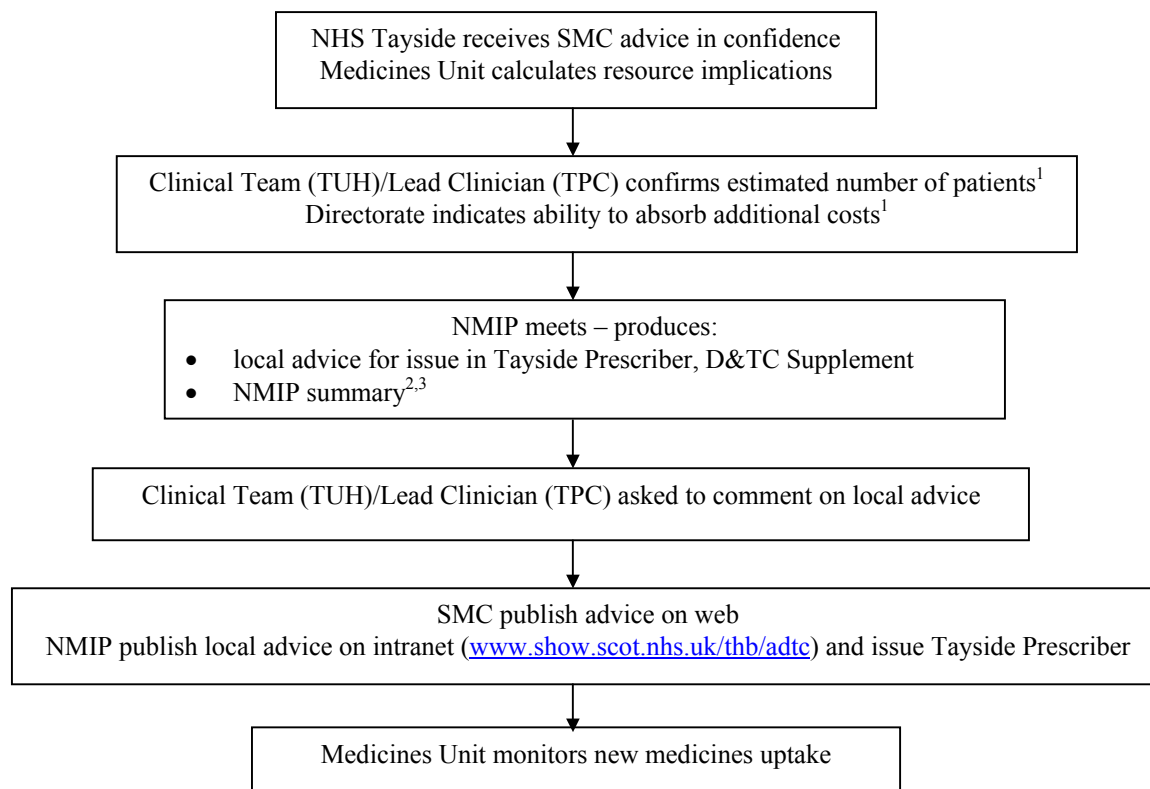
NHS Tayside receives SMC advice in confidence
Medicines Unit calculates resource implications

Clinical Team (TUH)/Lead Clinician (TPC) confirms estimated number of patients$^1$
Directorate indicates ability to absorb additional costs$^1$

NMIP meets – produces:
- local advice for issue in Tayside Prescriber, D&TC Supplement
- NMIP summary$^{2,3}$

Clinical Team (TUH)/Lead Clinician (TPC) asked to comment on local advice

SMC publish advice on web
NMIP publish local advice on intranet (www.show.scot.nhs.uk/thb/adtc) and issue Tayside Prescriber

Medicines Unit monitors new medicines uptake